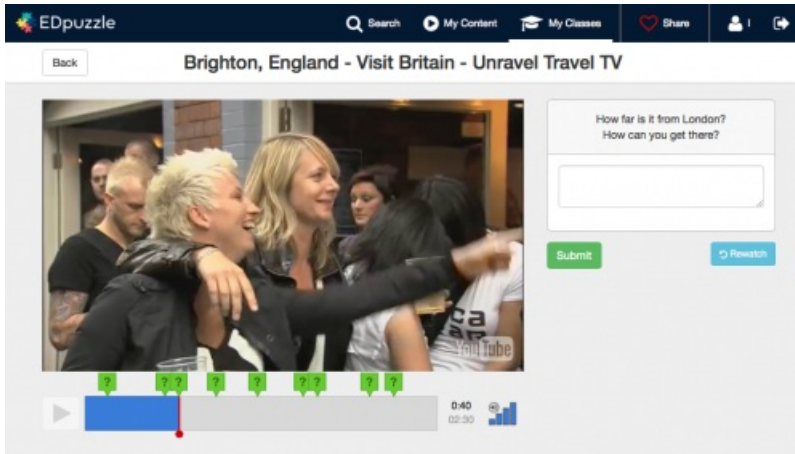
EDpuzzle

Search My Content My Classes Share

Back

Brighton, England - Visit Britain - Unravel Travel TV

How far is it from London?
How can you get there?

Submit

Rewatch

YouTube

? ? ? ? ? ? ? ? ?

0:40
02:30